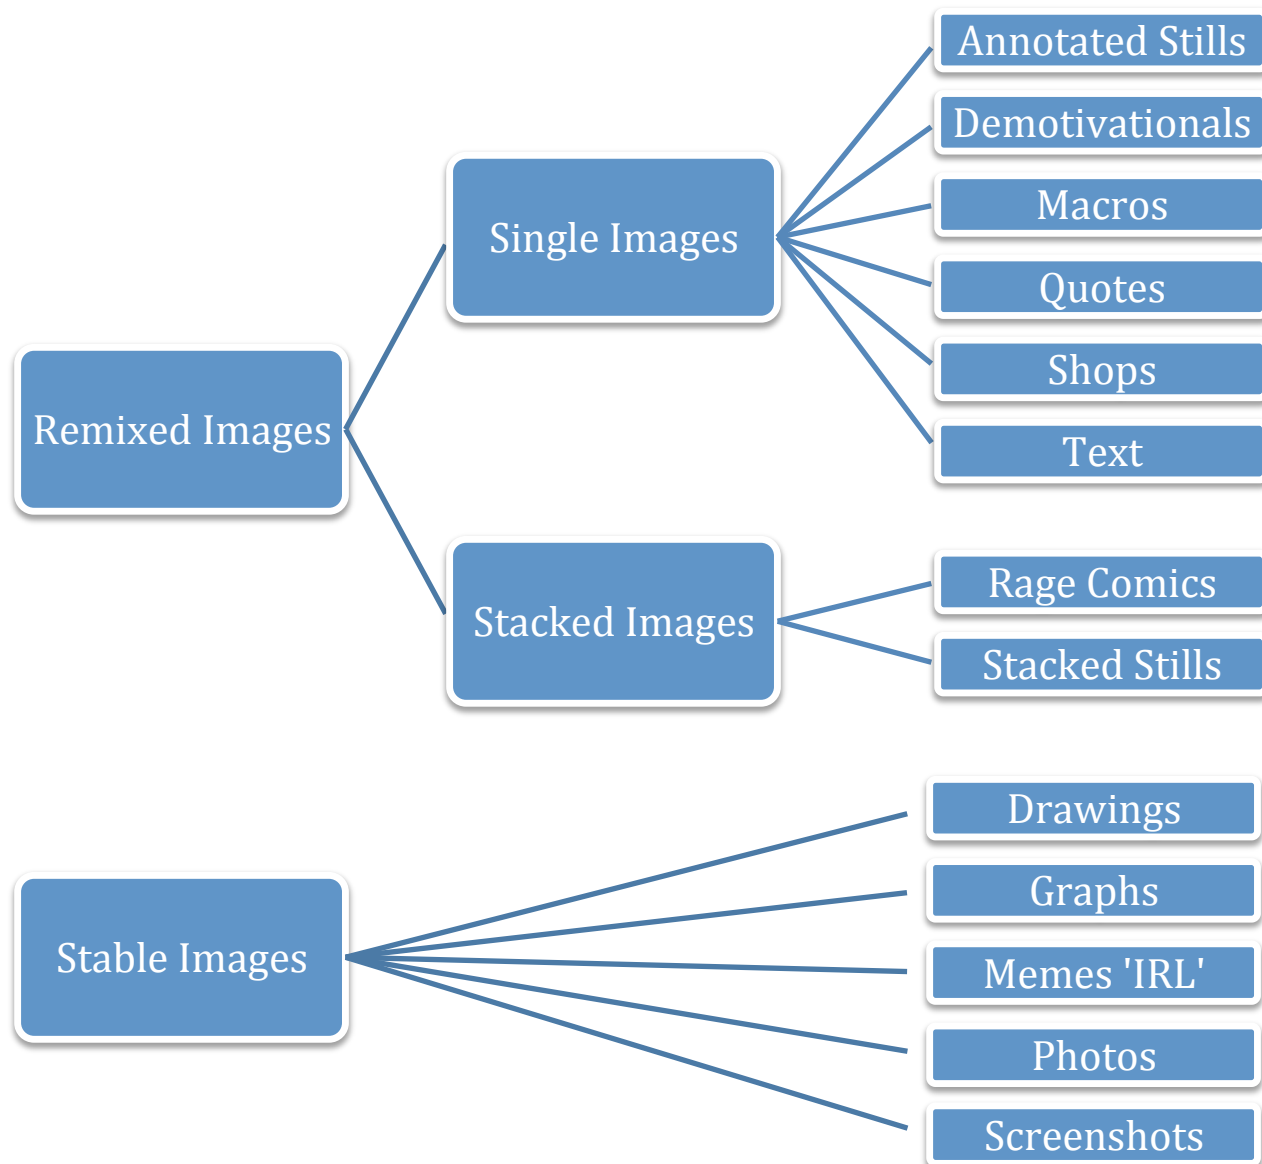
Remixed Images

Single Images

Annotated Stills

Demotivationals

Macros

Quotes

Shops

Text

Stacked Images

Rage Comics

Stacked Stills

Stable Images

Drawings

Graphs

Memes 'IRL'

Photos

Screenshots